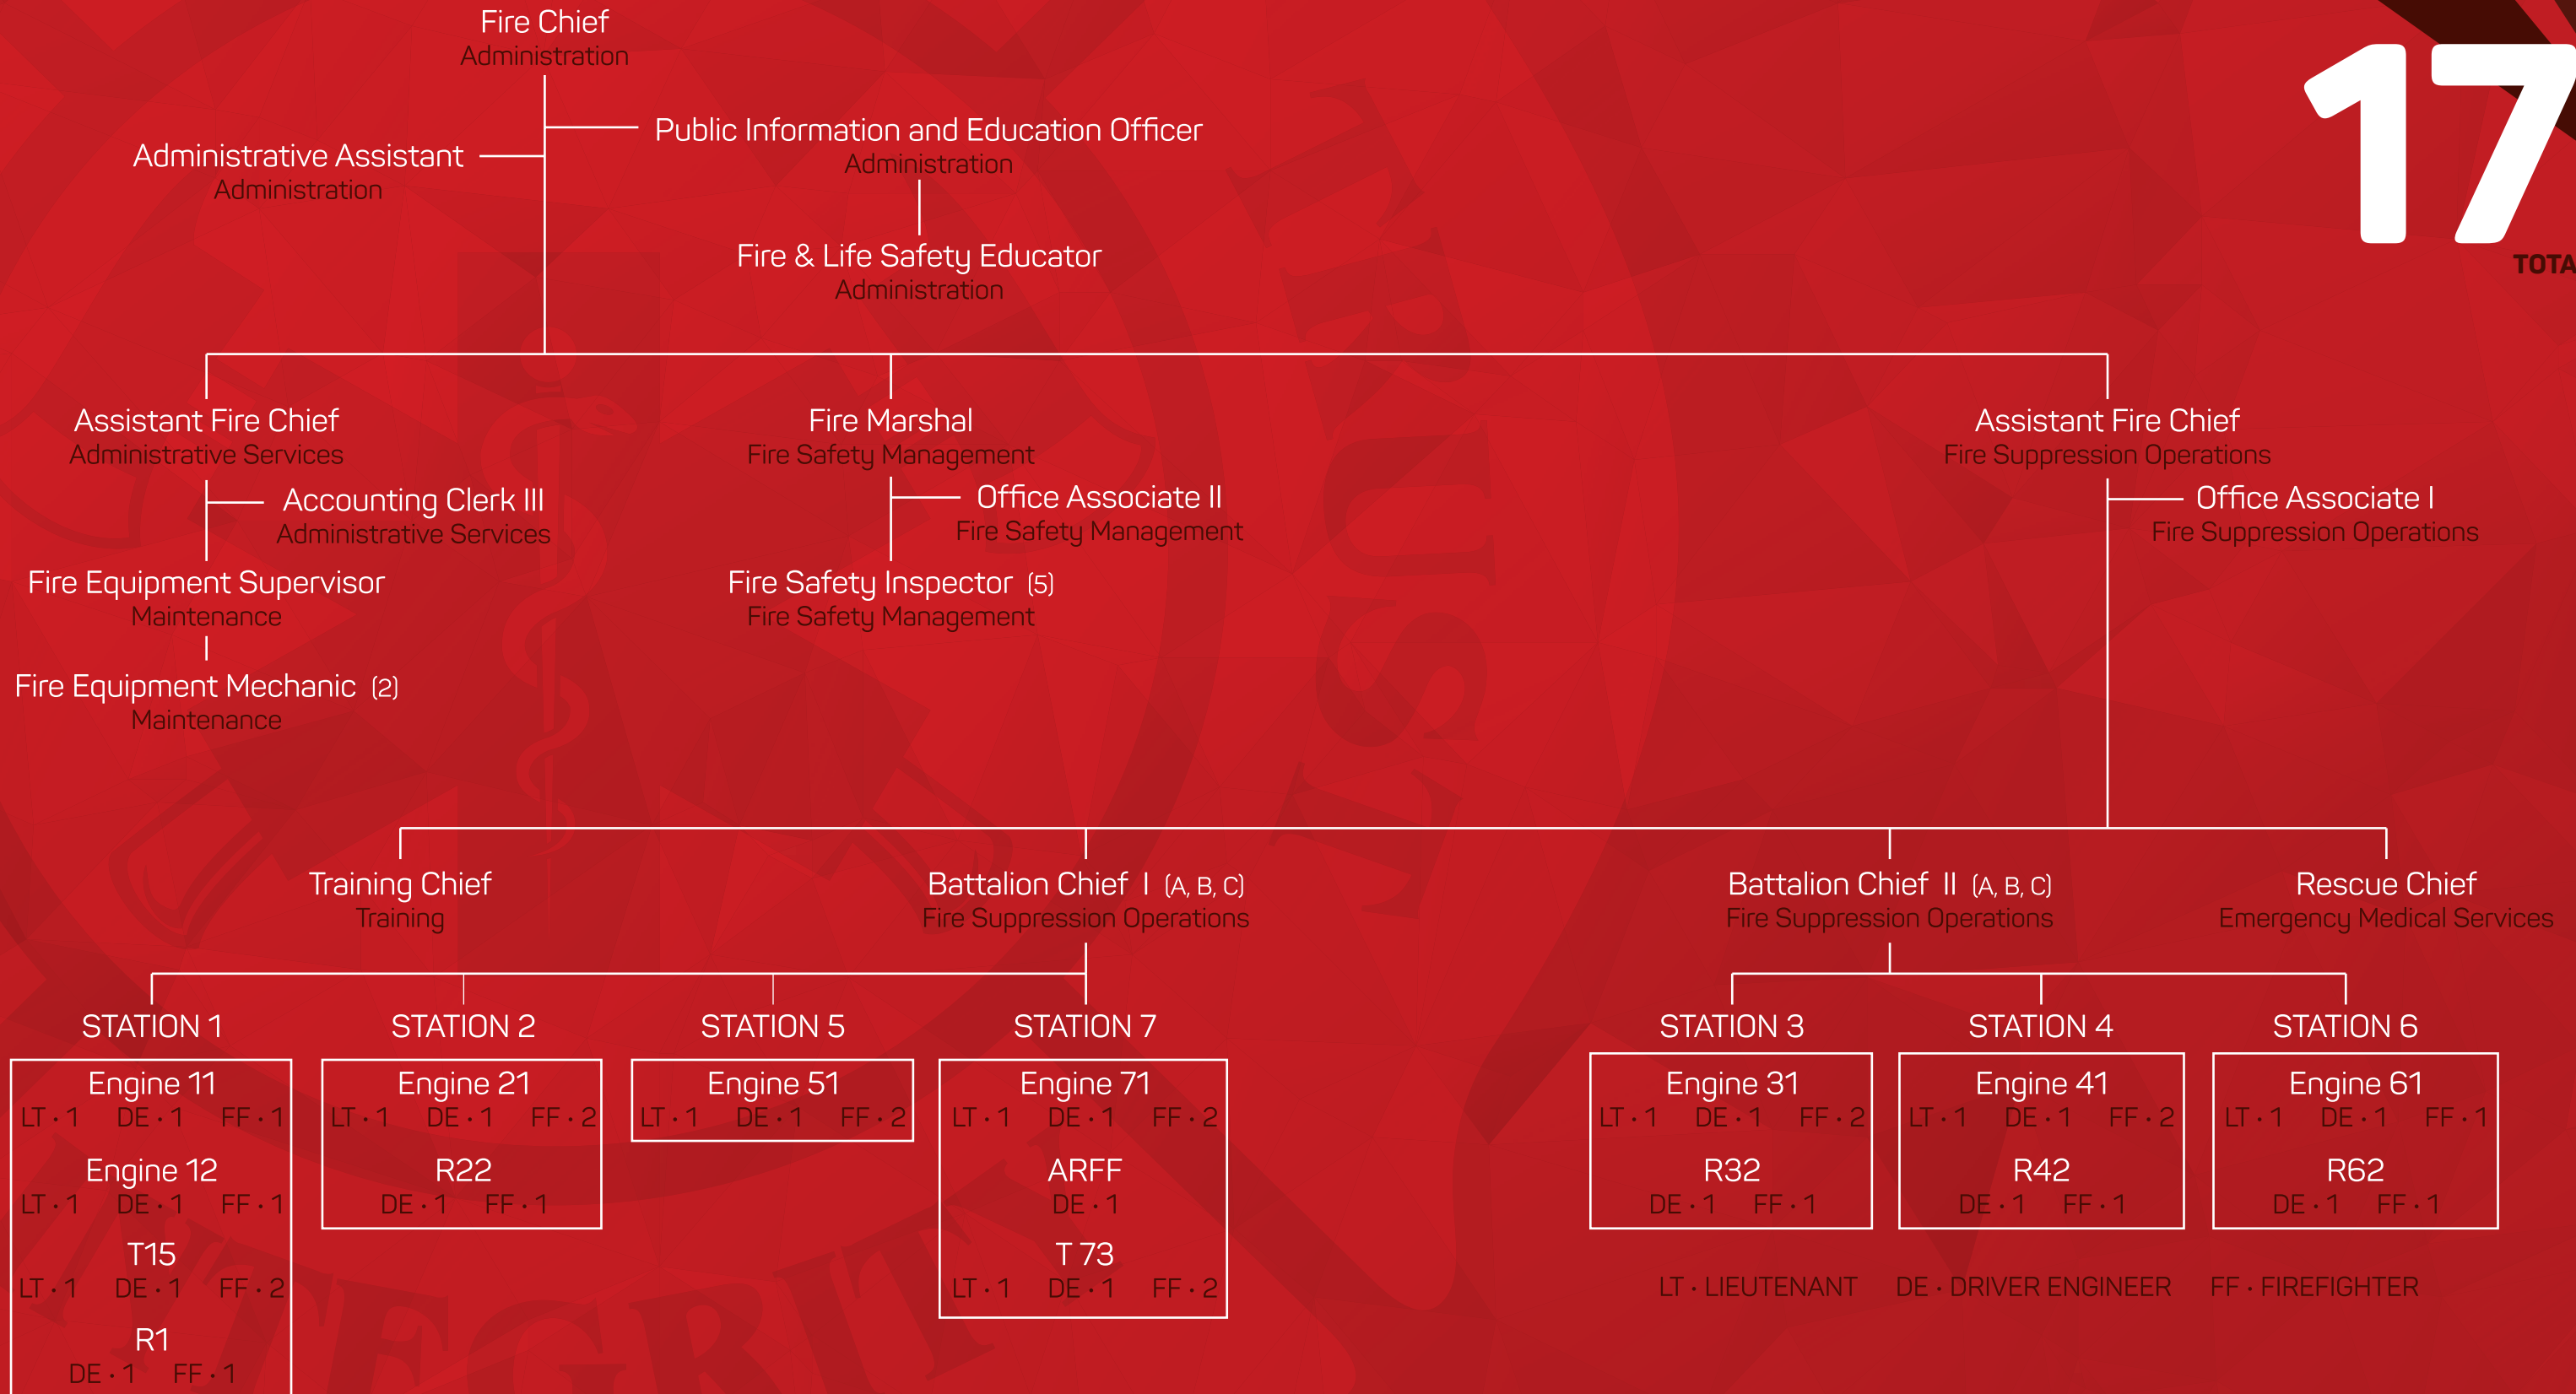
Fire Chief
Administration

Administrative Assistant
Administration

Public Information and Education Officer
Administration

Fire & Life Safety Educator
Administration

17
TOTA

Assistant Fire Chief
Administrative Services

Accounting Clerk III
Administrative Services

Fire Equipment Supervisor
Maintenance

Fire Equipment Mechanic (2)
Maintenance

Fire Marshal
Fire Safety Management

Office Associate II
Fire Safety Management

Fire Safety Inspector (5)
Fire Safety Management

Assistant Fire Chief
Fire Suppression Operations

Office Associate I
Fire Suppression Operations

Training Chief
Training

Battalion Chief I (A, B, C)
Fire Suppression Operations

Battalion Chief II (A, B, C)
Fire Suppression Operations

Rescue Chief
Emergency Medical Services

STATION 1
Engine 11
LT · 1 DE · 1 FF · 1
Engine 12
LT · 1 DE · 1 FF · 1
T15
LT · 1 DE · 1 FF · 2
R1
DE · 1 FF · 1

STATION 2
Engine 21
LT · 1 DE · 1 FF · 2
R22
DE · 1 FF · 1

STATION 5
Engine 51
LT · 1 DE · 1 FF · 2

STATION 7
Engine 71
LT · 1 DE · 1 FF · 2
ARFF
DE · 1
T 73
LT · 1 DE · 1 FF · 2

STATION 3
Engine 31
LT · 1 DE · 1 FF · 2
R32
DE · 1 FF · 1

STATION 4
Engine 41
LT · 1 DE · 1 FF · 2
R42
DE · 1 FF · 1

STATION 6
Engine 61
LT · 1 DE · 1 FF · 1
R62
DE · 1 FF · 1

LT · LIEUTENANT DE · DRIVER ENGINEER FF · FIREFIGHTER